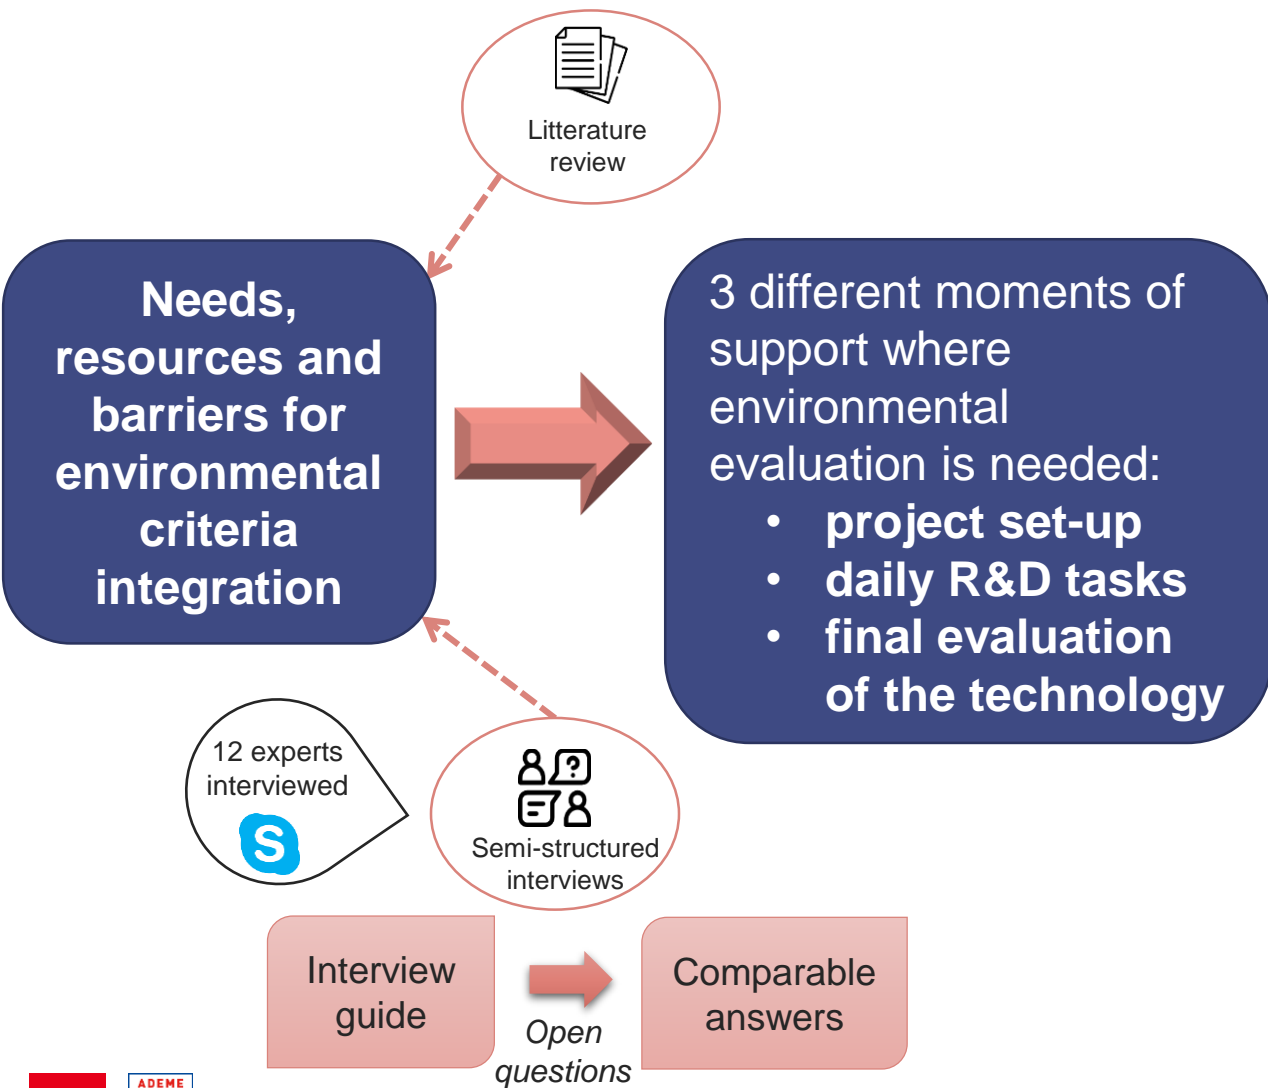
Litterature review

Needs, resources and barriers for environmental criteria integration

3 different moments of support where environmental evaluation is needed:
• project set-up
• daily R&D tasks
• final evaluation of the technology

12 experts interviewed

Semi-structured interviews

Interview guide

Open questions

Comparable answers

ADEME